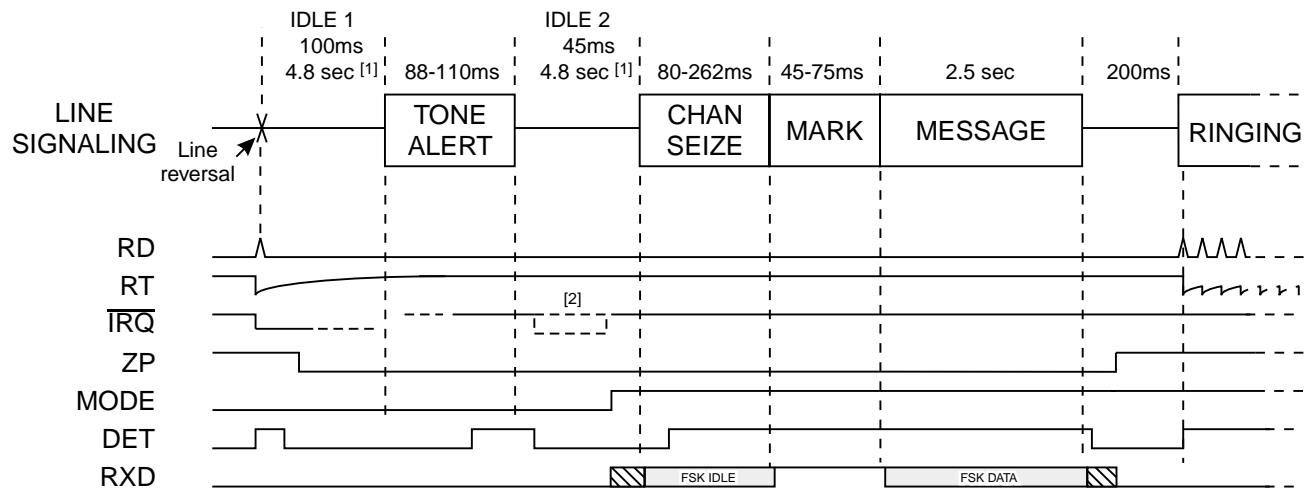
IDLE 1
100ms
4.8 sec [1]

88-110ms

IDLE 2
45ms
4.8 sec [1]

80-262ms

45-75ms

2.5 sec

200ms

LINE SIGNALING

Line reversal

TONE ALERT

CHAN SEIZE

MARK

MESSAGE

RINGING

RD

RT

[2]

$\overline{IRQ}$

ZP

MODE

DET

RXD

FSK IDLE

FSK DATA